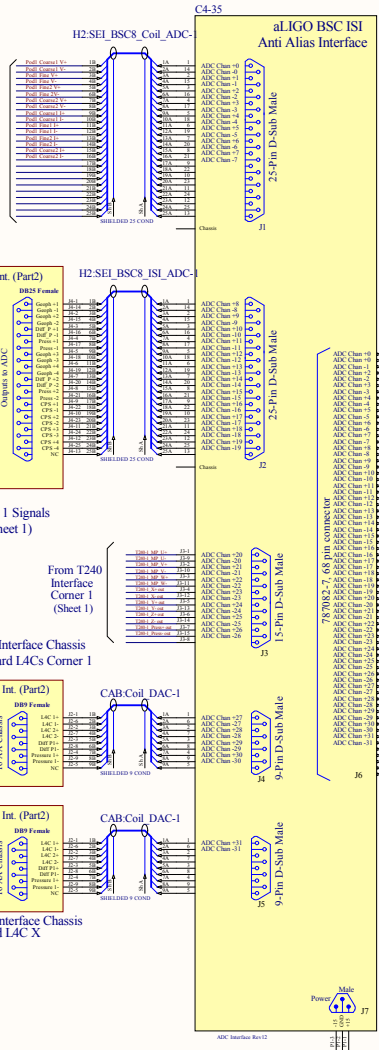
C4-35

aLIGO BSC ISI
Anti Alias Interface

H2:SEI_BSC8_Coil_ADC-1

Posll Coarse1 V+
Posll Coarse1 V-
Posll Fine V+
Posll Fine V-
Posll Fine2 V+
Posll Fine2 V-
Posll Coarse2 V+
Posll Coarse2 V-
Posll Coarse1 I+
Posll Coarse1 I-
Posll Fine1 I+
Posll Fine1 I-
Posll Fine2 I+
Posll Fine2 I-
Posll Coarse2 I+
Posll Coarse2 I-

SHIELDED 25 COND

ADC Chan +0
ADC Chan -0
ADC Chan +1
ADC Chan -1
ADC Chan +2
ADC Chan -2
ADC Chan +3
ADC Chan -3
ADC Chan +4
ADC Chan -4
ADC Chan +5
ADC Chan -5
ADC Chan +6
ADC Chan -6
ADC Chan +7
ADC Chan -7

25-Pin D-Sub Male

Chassis

J1

Int. (Part2)
DB25 Female

Outputs to ADC

H2:SEI_BSC8_ISI_ADC-1

Geoph +1
Geoph -1
Geoph +2
Geoph -2
Geoph +3
Geoph -3
Diff P +1
Diff P -1
Press +1
Press -1
Geoph +4
Geoph -4
Diff P +2
Diff P -2
Press +2
Press -2
CPS +1
CPS -1
CPS +2
CPS -2
CPS +3
CPS -3
CPS +4
CPS -4
NC

SHIELDED 25 COND

ADC Chan +8
ADC Chan -8
ADC Chan +9
ADC Chan -9
ADC Chan +10
ADC Chan -10
ADC Chan +11
ADC Chan -11
ADC Chan +12
ADC Chan -12
ADC Chan +13
ADC Chan -13
ADC Chan +14
ADC Chan -14
ADC Chan +15
ADC Chan -15
ADC Chan +16
ADC Chan -16
ADC Chan +17
ADC Chan -17
ADC Chan +18
ADC Chan -18
ADC Chan +19
ADC Chan -19

25-Pin D-Sub Male

Chassis

J2

1 Signals
heet 1)

From T240
Interface
Corner 1
(Sheet 1)

ADC Chan +20
ADC Chan -20
ADC Chan +21
ADC Chan -21
ADC Chan +22
ADC Chan -22
ADC Chan +23
ADC Chan -23
ADC Chan +24
ADC Chan -24
ADC Chan +25
ADC Chan -25
ADC Chan +26
ADC Chan -26

15-Pin D-Sub Male

J3

Interface Chassis
rd L4Cs Corner 1

Int. (Part2)
DB9 Female

CAB:Coil_DAC-1

L4C 1+
L4C 1-
L4C 2+
L4C 2-
Diff P1+
Diff P1-
Pressure 1+
Pressure 1-
NC

SHIELDED 9 COND

ADC Chan +27
ADC Chan -27
ADC Chan +28
ADC Chan -28
ADC Chan +29
ADC Chan -29
ADC Chan +30
ADC Chan -30

9-Pin D-Sub Male

J4

Int. (Part2)
DB9 Female

CAB:Coil_DAC-1

L4C 1+
L4C 1-
L4C 2+
L4C 2-
Diff P1+
Diff P1-
Pressure 1+
Pressure 1-
NC

SHIELDED 9 COND

ADC Chan +31
ADC Chan -31

9-Pin D-Sub Male

J5

Interface Chassis
l L4C X

ADC Chan +0
ADC Chan -0
ADC Chan +1
ADC Chan -1
ADC Chan +2
ADC Chan -2
ADC Chan +3
ADC Chan -3
ADC Chan +4
ADC Chan -4
ADC Chan +5
ADC Chan -5
ADC Chan +6
ADC Chan -6
ADC Chan +7
ADC Chan -7
ADC Chan +8
ADC Chan -8
ADC Chan +9
ADC Chan -9
ADC Chan +10
ADC Chan -10
ADC Chan +11
ADC Chan -11
ADC Chan +12
ADC Chan -12
ADC Chan +13
ADC Chan -13
ADC Chan +14
ADC Chan -14
ADC Chan +15
ADC Chan -15
ADC Chan +16
ADC Chan -16
ADC Chan +17
ADC Chan -17
ADC Chan +18
ADC Chan -18
ADC Chan +19
ADC Chan -19
ADC Chan +20
ADC Chan -20
ADC Chan +21
ADC Chan -21
ADC Chan +22
ADC Chan -22
ADC Chan +23
ADC Chan -23
ADC Chan +24
ADC Chan -24
ADC Chan +25
ADC Chan -25
ADC Chan +26
ADC Chan -26
ADC Chan +27
ADC Chan -27
ADC Chan +28
ADC Chan -28
ADC Chan +29
ADC Chan -29
ADC Chan +30
ADC Chan -30
ADC Chan +31
ADC Chan -31

787082-7, 68 pin connector

J6

Power

Male

J7

ADC Interface Rev12